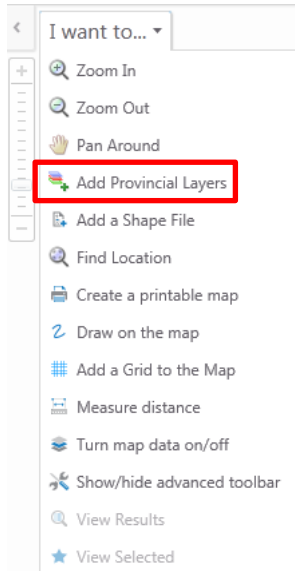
I want to...

Zoom In
Zoom Out
Pan Around
Add Provincial Layers
Add a Shape File
Find Location
Create a printable map
Draw on the map
Add a Grid to the Map
Measure distance
Turn map data on/off
Show/hide advanced toolbar
View Results
View Selected